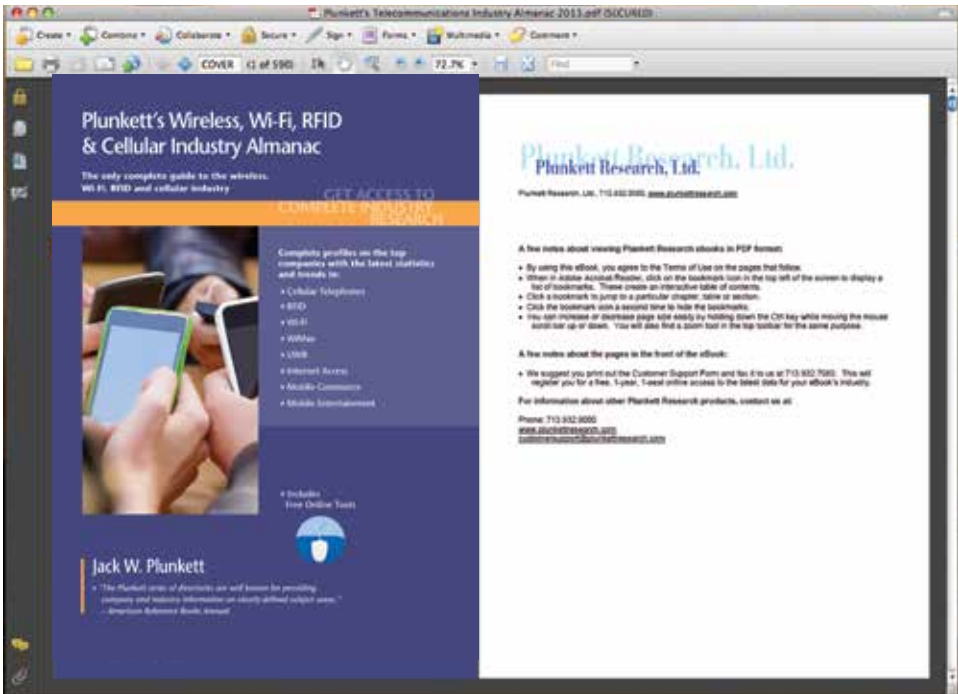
Plunkett's Telecommunications Industry Almanac 2013.pdf (SECURED)

Create · Combine · Collaborate · Secure · Sign · Forms · Multimedia · Comment ·

COVER (1 of 590) 72.7% · Find

Plunkett's Wireless, Wi-Fi, RFID & Cellular Industry Almanac

The only complete guide to the wireless, Wi-Fi, RFID and cellular industry

GET ACCESS TO COMPLETE INDUSTRY RESEARCH

Complete profiles on the top companies with the latest statistics and trends in:

• Cellular Telephones
• RFID
• Wi-Fi
• WiMax
• UWB
• Internet Access
• Mobile Commerce
• Mobile Entertainment

• Includes Free Online Tools

Jack W. Plunkett

• "The Plunkett series of directories are well known for providing company and industry information on clearly defined subject areas."
— American Reference Books Annual

Plunkett Research, Ltd.

Plunkett Research, Ltd., 713.932.0000, www.plunkettresearch.com

A few notes about viewing Plunkett Research ebooks in PDF format:

• By using this eBook, you agree to the Terms of Use on the pages that follow.
• When in Adobe Acrobat Reader, click on the bookmark icon in the top left of the screen to display a list of bookmarks. These create an interactive table of contents.
• Click a bookmark to jump to a particular chapter, table or section.
• Click the bookmark icon a second time to hide the bookmarks.
• You can increase or decrease page size easily by holding down the Ctrl key while moving the mouse scroll bar up or down. You will also find a zoom tool in the top toolbar for the same purpose.

A few notes about the pages in the front of the eBook:

• We suggest you print out the Customer Support Form and fax it to us at 713.932.7080. This will register you for a free, 1-year, 1-seat online access to the latest data for your eBook's industry.

For information about other Plunkett Research products, contact us at:

Phone: 713.932.0000
www.plunkettresearch.com
customersupport@plunkettresearch.com